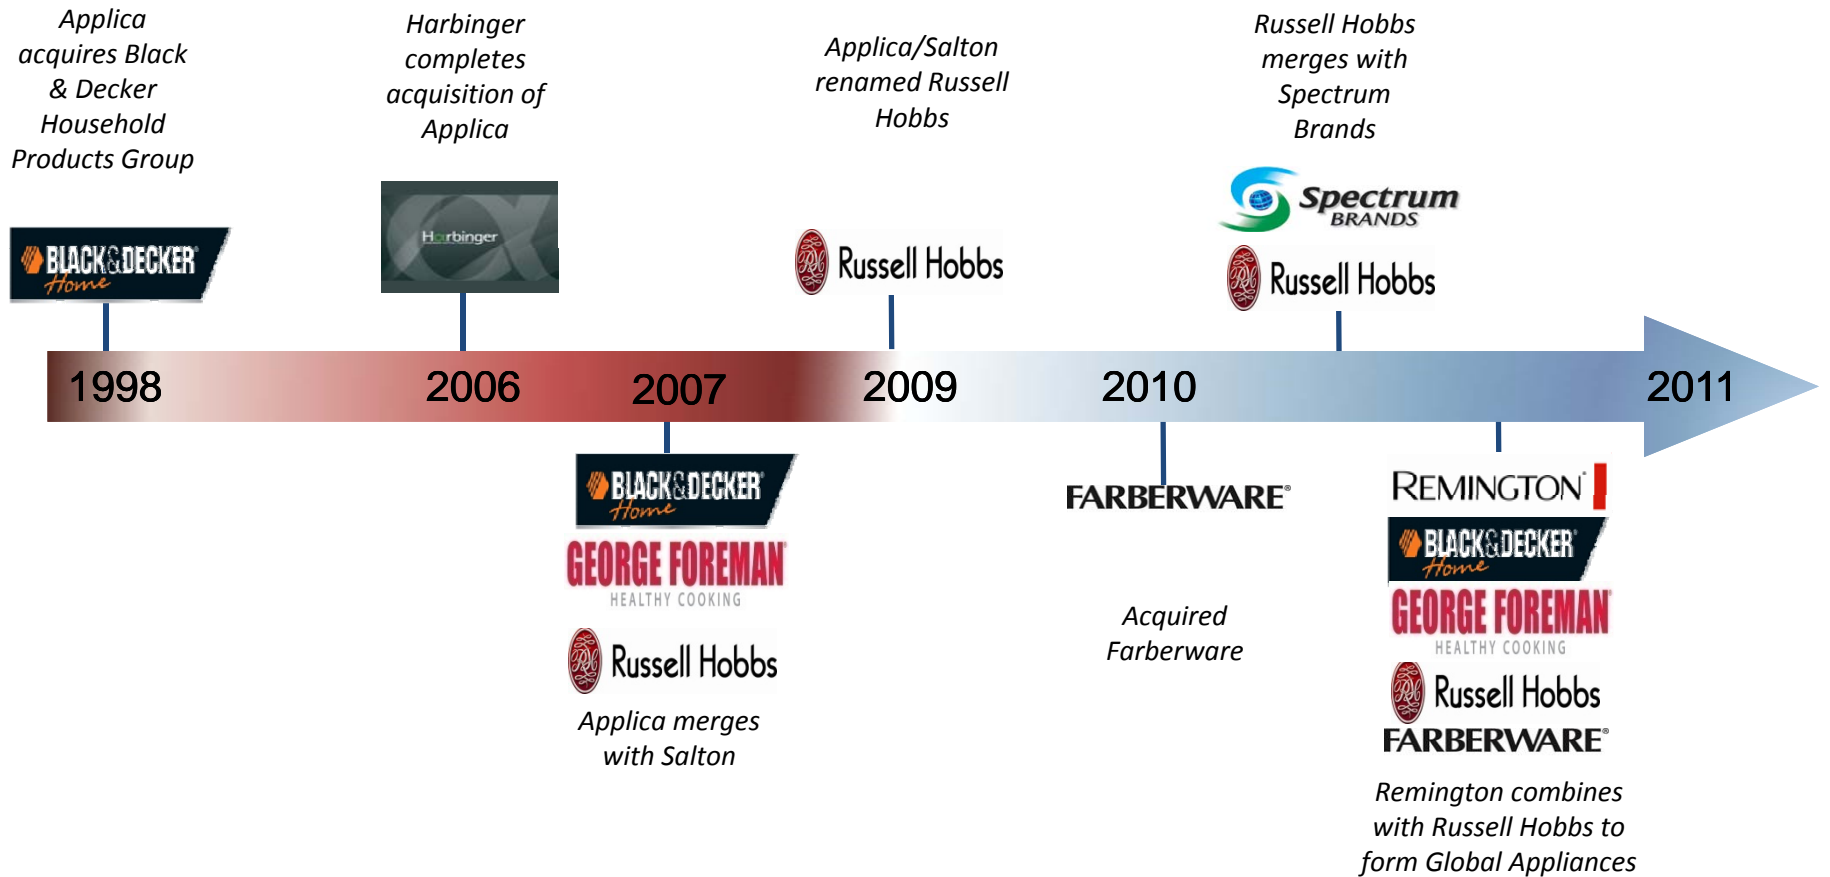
Applica acquires Black & Decker Household Products Group

BLACK&DECKER Home

Harbinger completes acquisition of Applica

Harbinger

Applica/Salton renamed Russell Hobbs

Russell Hobbs

Russell Hobbs merges with Spectrum Brands

Spectrum BRANDS

Russell Hobbs

1998 2006 2007 2009 2010 2011

BLACK&DECKER Home

GEORGE FOREMAN HEALTHY COOKING

Russell Hobbs

Applica merges with Salton

FARBERWARE®

Acquired Farberware

REMINGTON

BLACK&DECKER Home

GEORGE FOREMAN HEALTHY COOKING

Russell Hobbs

FARBERWARE®

Remington combines with Russell Hobbs to form Global Appliances